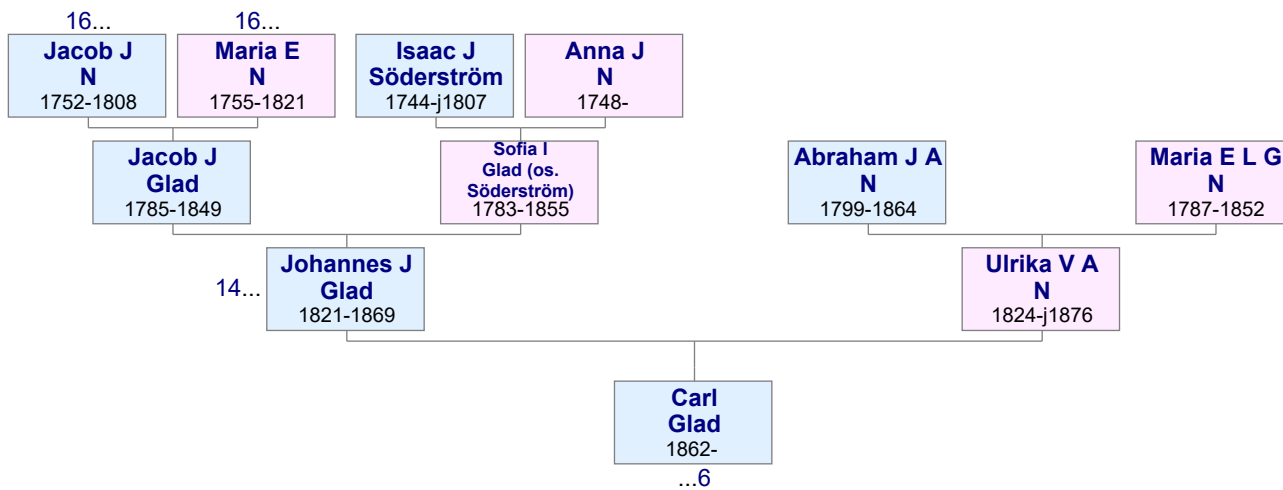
16...
Jacob J
N
1752-1808

16...
Maria E
N
1755-1821

Isaac J
Söderström
1744-j1807

Anna J
N
1748-

Jacob J
Glad
1785-1849

Sofia I
Glad (os.
Söderström)
1783-1855

Abraham J A
N
1799-1864

Maria E L G
N
1787-1852

14...
Johannes J
Glad
1821-1869

Ulrika V A
N
1824-j1876

Carl
Glad
1862-
...6